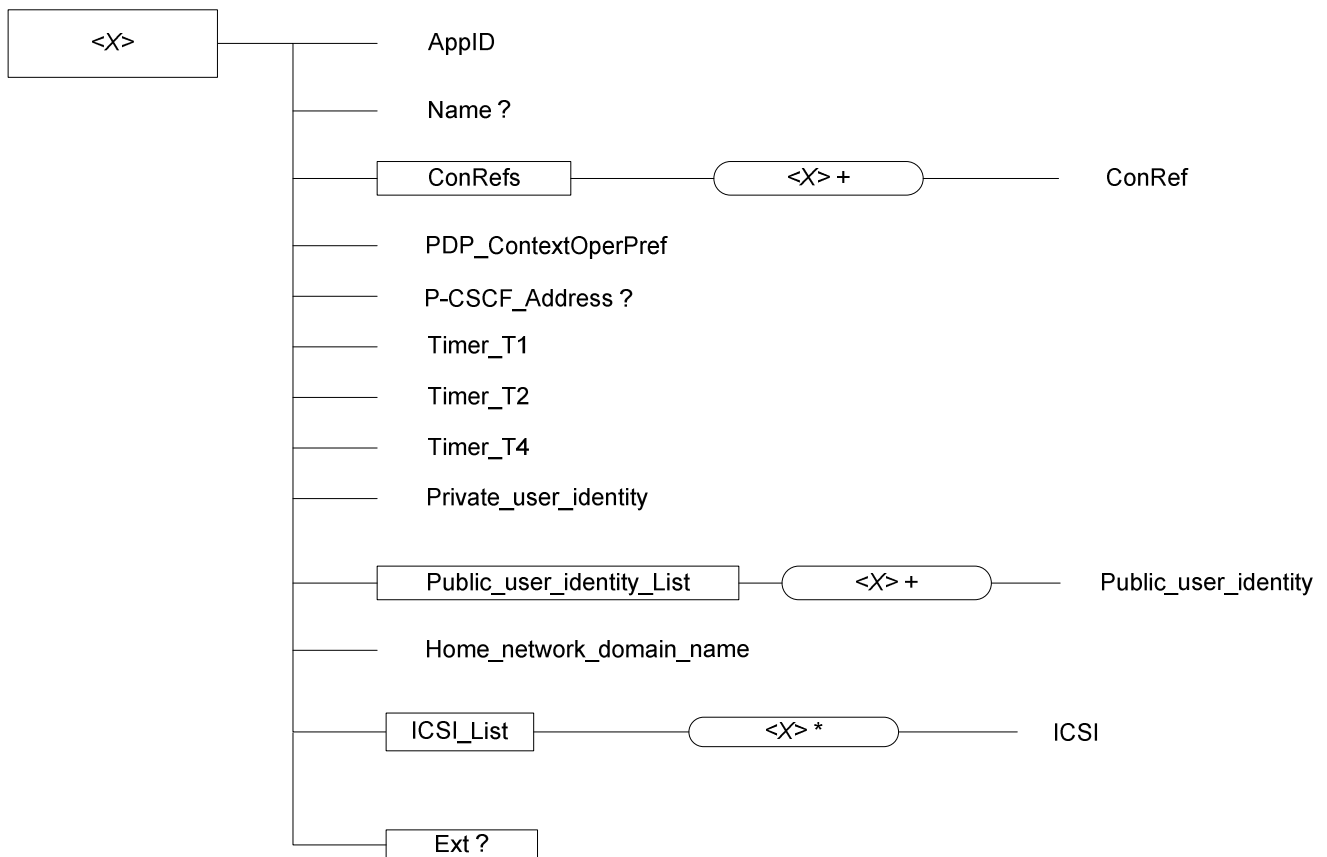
<X>

AppID

Name ?

ConRefs

<X> +

ConRef

PDP_ContextOperPref

P-CSCF_Address ?

Timer_T1

Timer_T2

Timer_T4

Private_user_identity

Public_user_identity_List

<X> +

Public_user_identity

Home_network_domain_name

ICSI_List

<X> *

ICSI

Ext ?